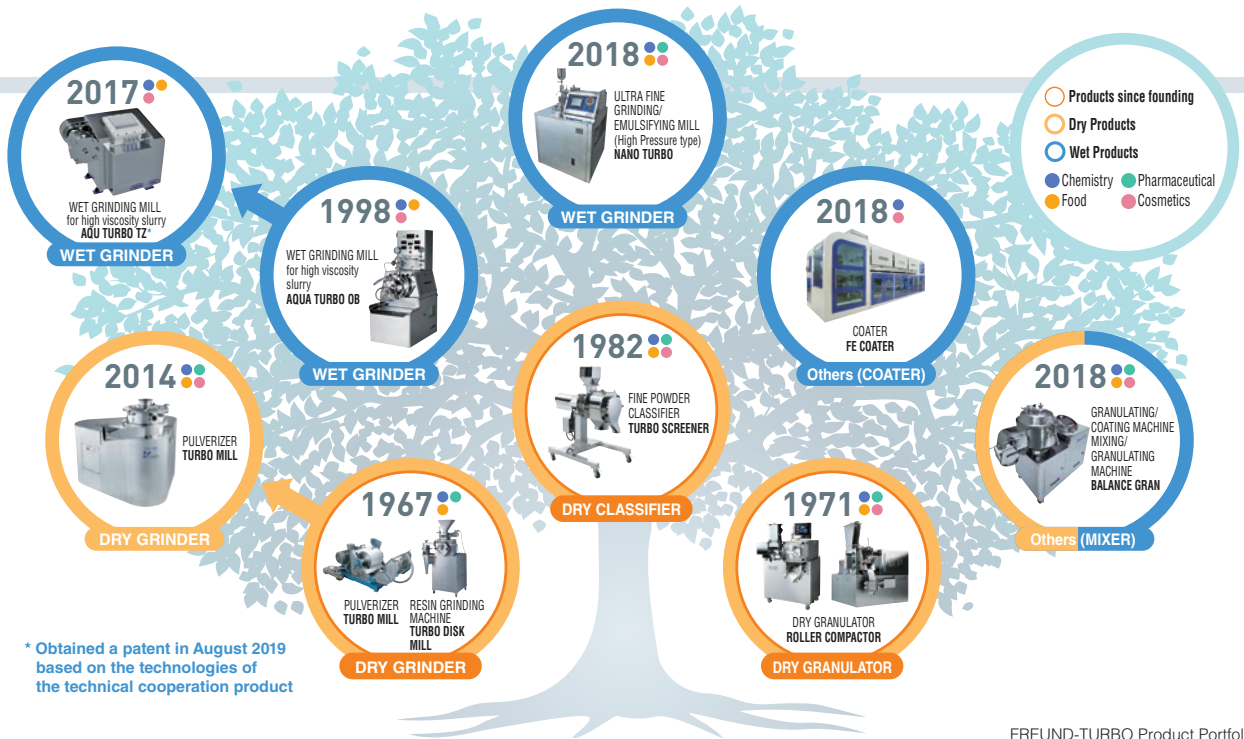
2017

WET GRINDING MILL for high viscosity slurry
AQU TURBO TZ*

WET GRINDER

2018

ULTRA FINE GRINDING/ EMULSIFYING MILL (High Pressure type)
NANO TURBO

WET GRINDER

Products since founding
Dry Products
Wet Products
Chemistry
Pharmaceutical
Food
Cosmetics

1998

WET GRINDING MILL for high viscosity slurry
AQUA TURBO OB

WET GRINDER

2018

COATER
FE COATER

Others (COATER)

2014

PULVERIZER
TURBO MILL

DRY GRINDER

1982

FINE POWDER CLASSIFIER
TURBO SCREENER

DRY CLASSIFIER

2018

GRANULATING/ COATING MACHINE
MIXING/ GRANULATING MACHINE
BALANCE GRAN

Others (MIXER)

1967

PULVERIZER
TURBO MILL

RESIN GRINDING MACHINE
TURBO DISK MILL

DRY GRINDER

1971

DRY GRANULATOR
ROLLER COMPACTOR

DRY GRANULATOR

* Obtained a patent in August 2019 based on the technologies of the technical cooperation product

FREUND-TURBO Product Portfol